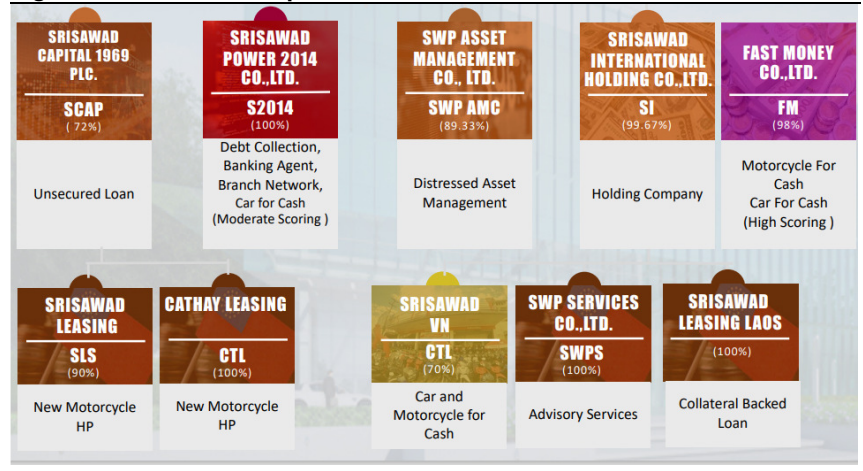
SRISAWAD CAPITAL 1969 PLC.
SCAP
( 72%)
Unsecured Loan

SRISAWAD POWER 2014 CO.,LTD.
S2014
(100%)
Debt Collection, Banking Agent, Branch Network, Car for Cash (Moderate Scoring )

SWP ASSET MANAGEMENT CO., LTD.
SWP AMC
(89.33%)
Distressed Asset Management

SRISAWAD INTERNATIONAL HOLDING CO.,LTD.
SI
(99.67%)
Holding Company

FAST MONEY CO.,LTD.
FM
(98%)
Motorcycle For Cash
Car For Cash
(High Scoring )

SRISAWAD LEASING
SLS
(90%)
New Motorcycle HP

CATHAY LEASING
CTL
(100%)
New Motorcycle HP

SRISAWAD VN
CTL
(70%)
Car and Motorcycle for Cash

SWP SERVICES CO.,LTD.
SWPS
(100%)
Advisory Services

SRISAWAD LEASING LAOS
(100%)
Collateral Backed Loan